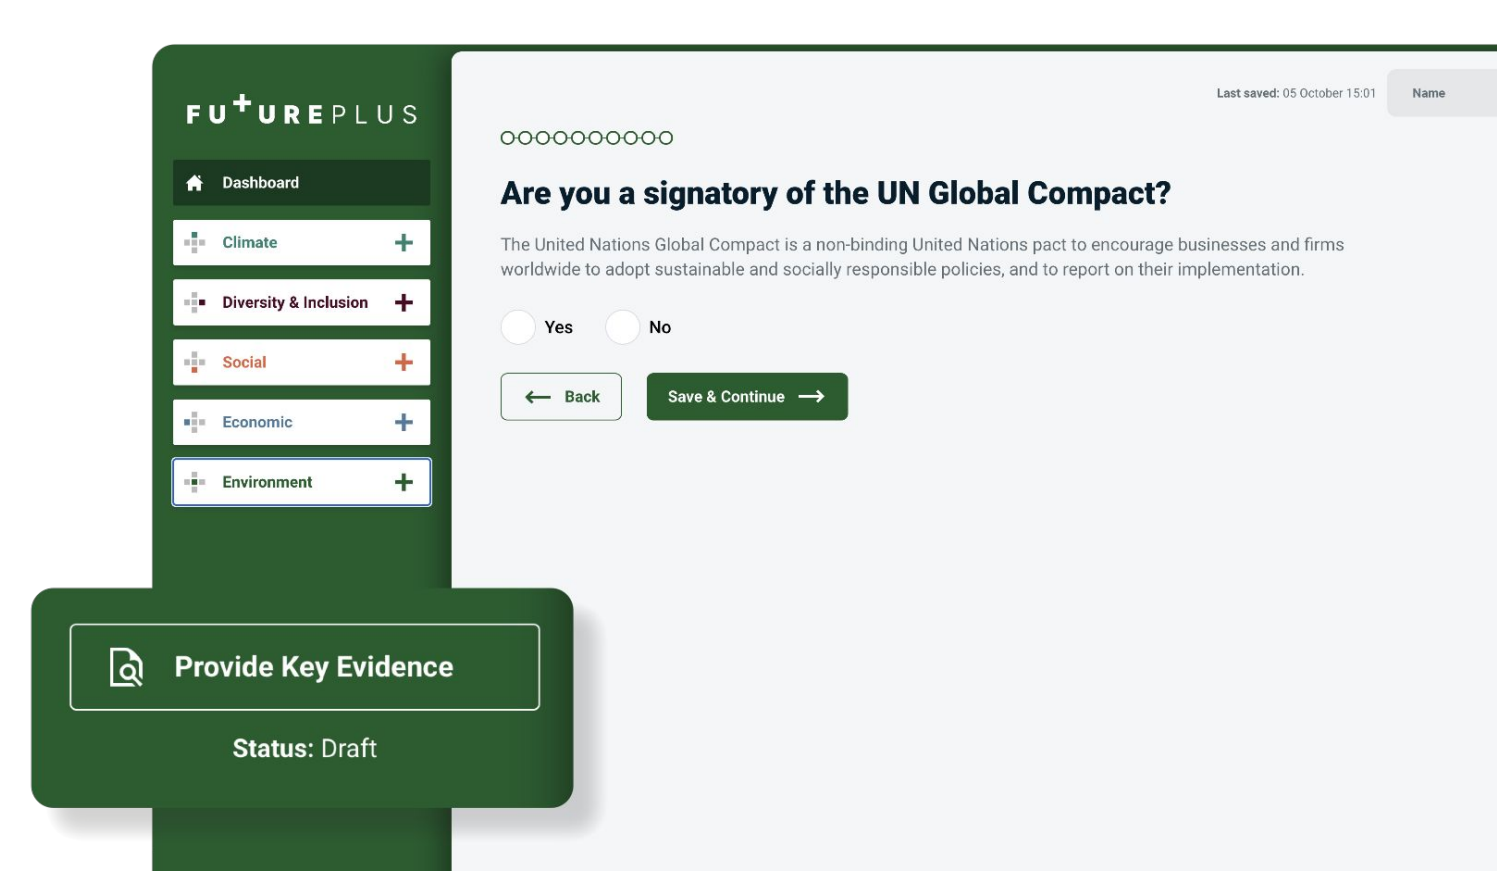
FU+UREPLUS

Dashboard

Climate

Diversity & Inclusion

Social

Economic

Environment

Last saved: 05 October 15:01

Name

Are you a signatory of the UN Global Compact?

The United Nations Global Compact is a non-binding United Nations pact to encourage businesses and firms worldwide to adopt sustainable and socially responsible policies, and to report on their implementation.

Yes

No

Back

Save & Continue

Provide Key Evidence

Status: Draft